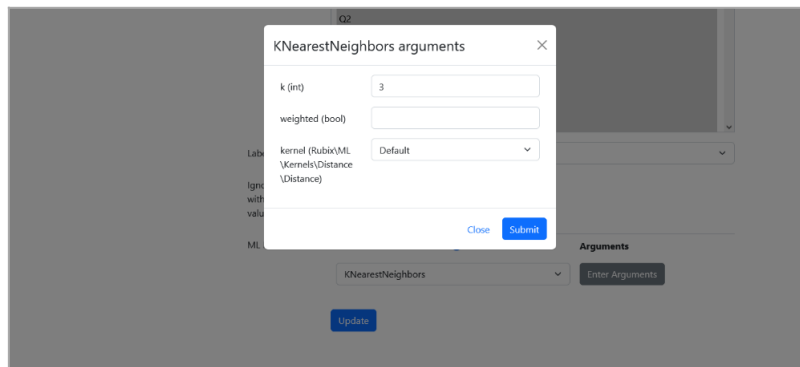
Q2

KNearestNeighbors arguments

×

k (int)

3

weighted (bool)

kernel (Rubix\ML\Kernels\Distance\Distance)

Default

Close

Submit

Labe

Ignc
with
valu

ML

Arguments

KNearestNeighbors

Enter Arguments

Update